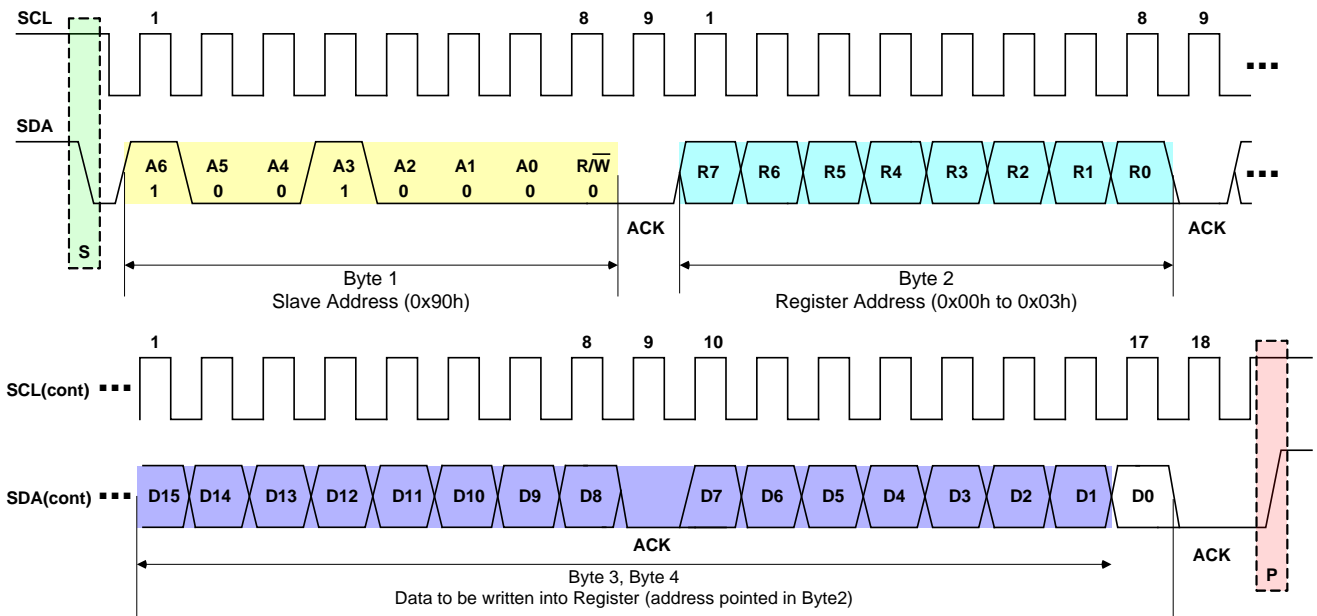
SCL 1 8 9 1 8 9

SDA

A6 1 A5 0 A4 0 A3 1 A2 0 A1 0 A0 0 $R/\overline{W}$ 0

R7 R6 R5 R4 R3 R2 R1 R0

S

ACK

ACK

Byte 1
Slave Address (0x90h)

Byte 2
Register Address (0x00h to 0x03h)

1 8 9 10 17 18

SCL(cont)

SDA(cont) D15 D14 D13 D12 D11 D10 D9 D8 D7 D6 D5 D4 D3 D2 D1 D0

ACK

ACK

P

Byte 3, Byte 4
Data to be written into Register (address pointed in Byte2)